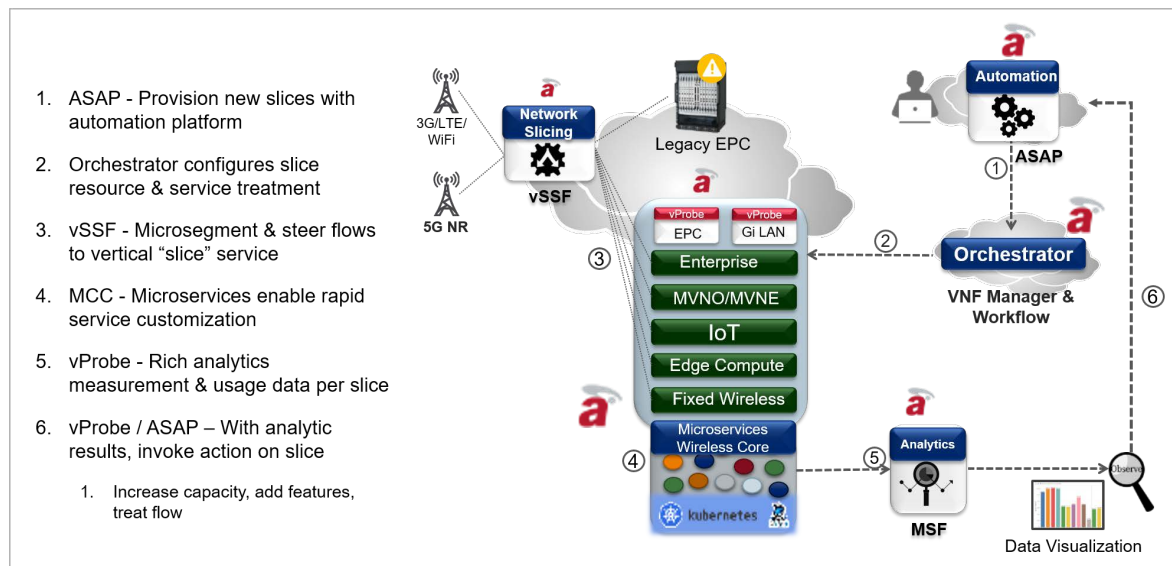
1. ASAP - Provision new slices with automation platform

2. Orchestrator configures slice resource & service treatment

3. vSSF - Microsegment & steer flows to vertical "slice" service

4. MCC - Microservices enable rapid service customization

5. vProbe - Rich analytics measurement & usage data per slice

6. vProbe / ASAP – With analytic results, invoke action on slice

1. Increase capacity, add features, treat flow

3G/LTE/ WiFi

5G NR

Network Slicing

vSSF

Legacy EPC

Automation

ASAP

1

vProbe EPC

vProbe Gi LAN

2

Orchestrator

VNF Manager & Workflow

3

Enterprise

MVNO/MVNE

IoT

Edge Compute

Fixed Wireless

6

Microservices Wireless Core

4

kubernetes

5

Analytics

MSF

Observe

Data Visualization